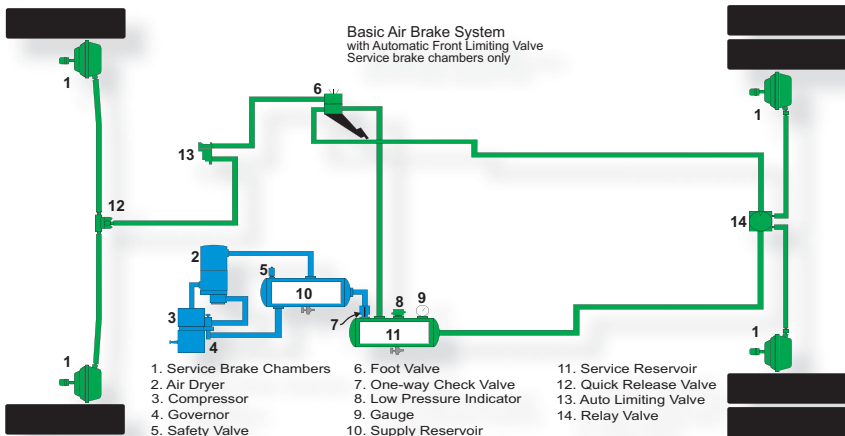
Basic Air Brake System
with Automatic Front Limiting Valve
Service brake chambers only

1
6
13
12
2
5
10
3
4
8
9
7
11
14
1
1
1

1. Service Brake Chambers
2. Air Dryer
3. Compressor
4. Governor
5. Safety Valve

6. Foot Valve
7. One-way Check Valve
8. Low Pressure Indicator
9. Gauge
10. Supply Reservoir

11. Service Reservoir
12. Quick Release Valve
13. Auto Limiting Valve
14. Relay Valve